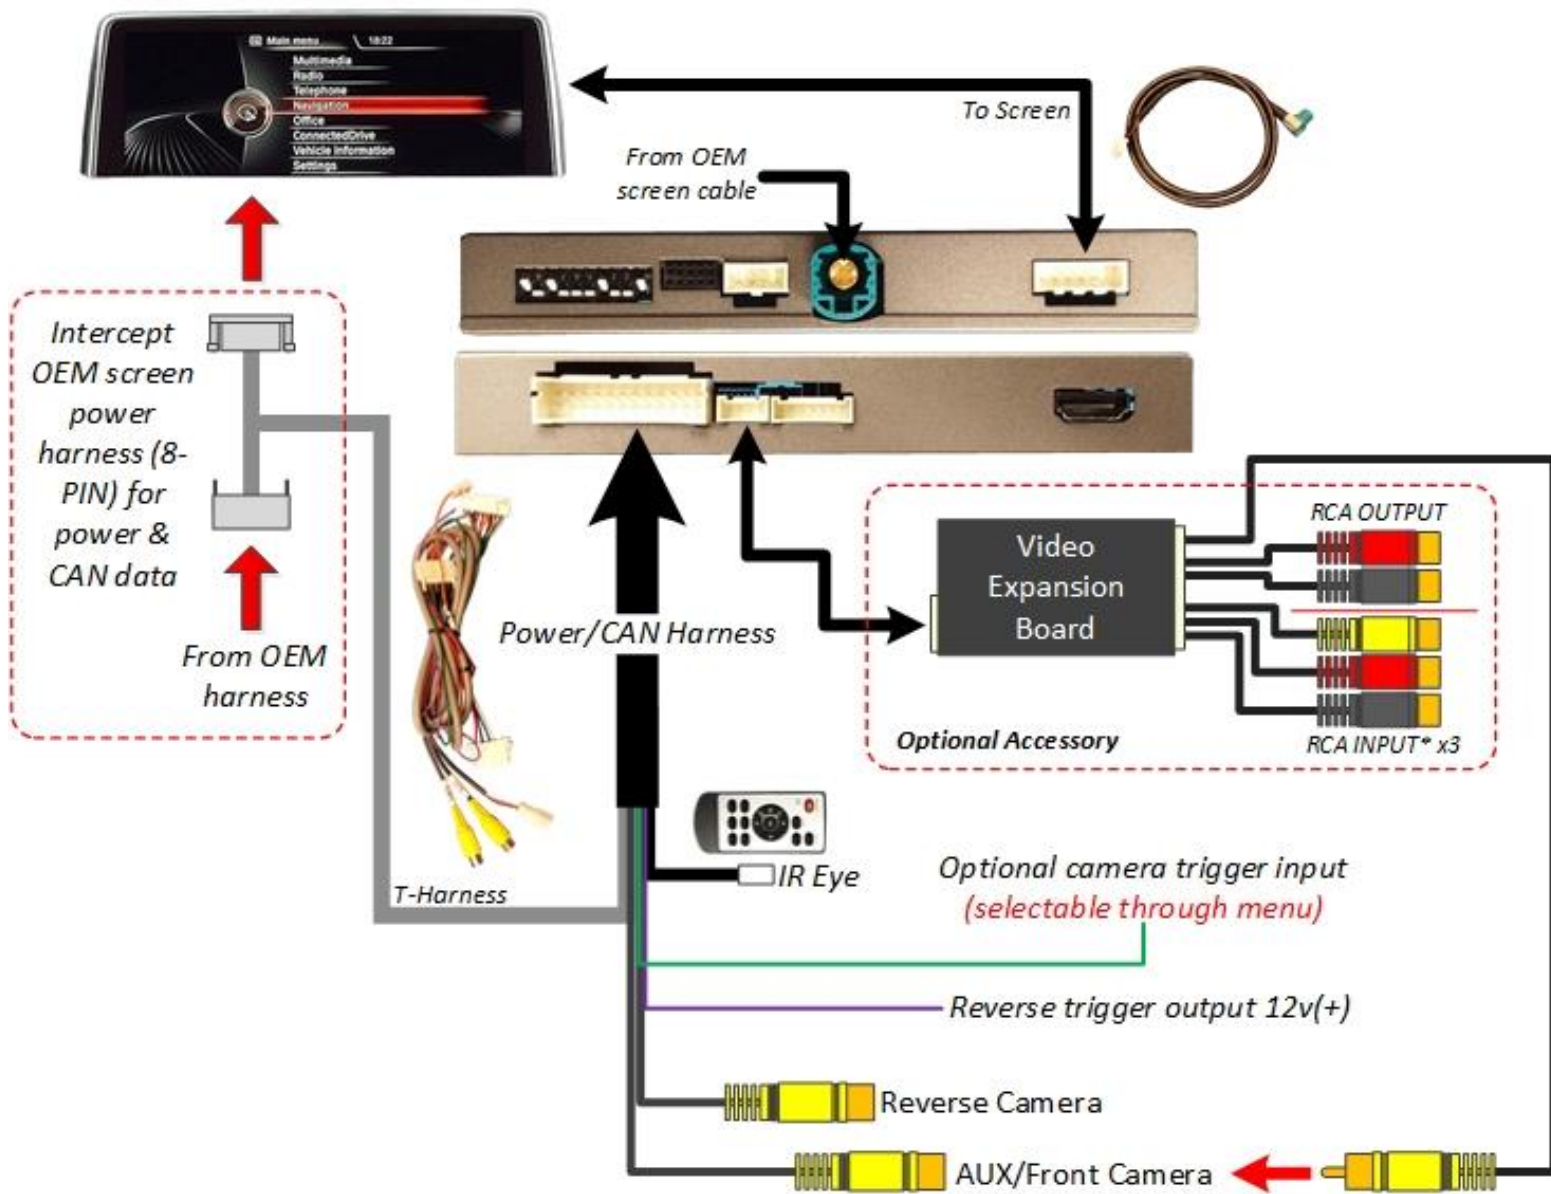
Main menu 18:22
Multimedia
Radio
Telephone
Navigation
Office
ConnectedDrive
Vehicle information
Settings

To Screen

From OEM screen cable

Intercept OEM screen power harness (8-PIN) for power & CAN data

From OEM harness

Power/CAN Harness

Video Expansion Board

RCA OUTPUT

RCA INPUT* x3

Optional Accessory

T-Harness

IR Eye

Optional camera trigger input (selectable through menu)

Reverse trigger output 12v(+)

Reverse Camera

AUX/Front Camera